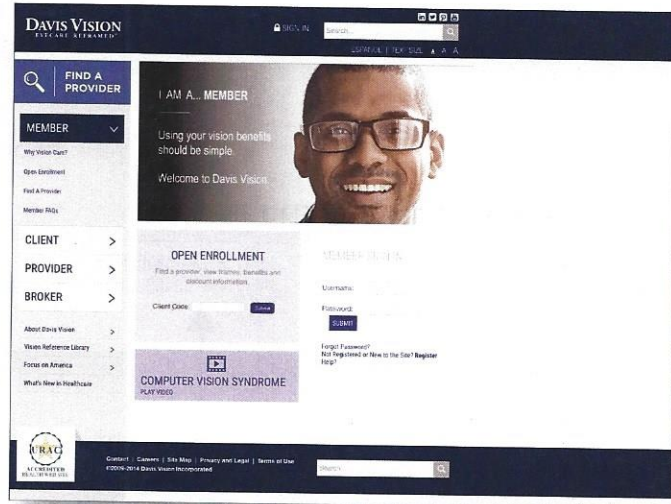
DAVIS VISION
EYECARE REFRAMED

SIGN IN Search

ESPAÑOL | TEXT SIZE A A A

FIND A PROVIDER

MEMBER

Why Vision Care?

Open Enrollment

Find A Provider

Member FAQs

CLIENT

PROVIDER

BROKER

About Davis Vision

Vision Reference Library

Focus on America

What's New in Healthcare

I AM A... MEMBER

Using your vision benefits should be simple.

Welcome to Davis Vision.

OPEN ENROLLMENT

Find a provider, view frames, benefits and discount information.

Client Code: Submit

COMPUTER VISION SYNDROME
PLAY VIDEO

MEMBER LOGIN

Username:

Password:

SUBMIT

Forgot Password?
Not Registered or New to the Site? Register
Help?

URAC
ACCREDITED
HEALTH UTILIZATION

Contact | Careers | Site Map | Privacy and Legal | Terms of Use
©2006-2014 Davis Vision Incorporated

Search